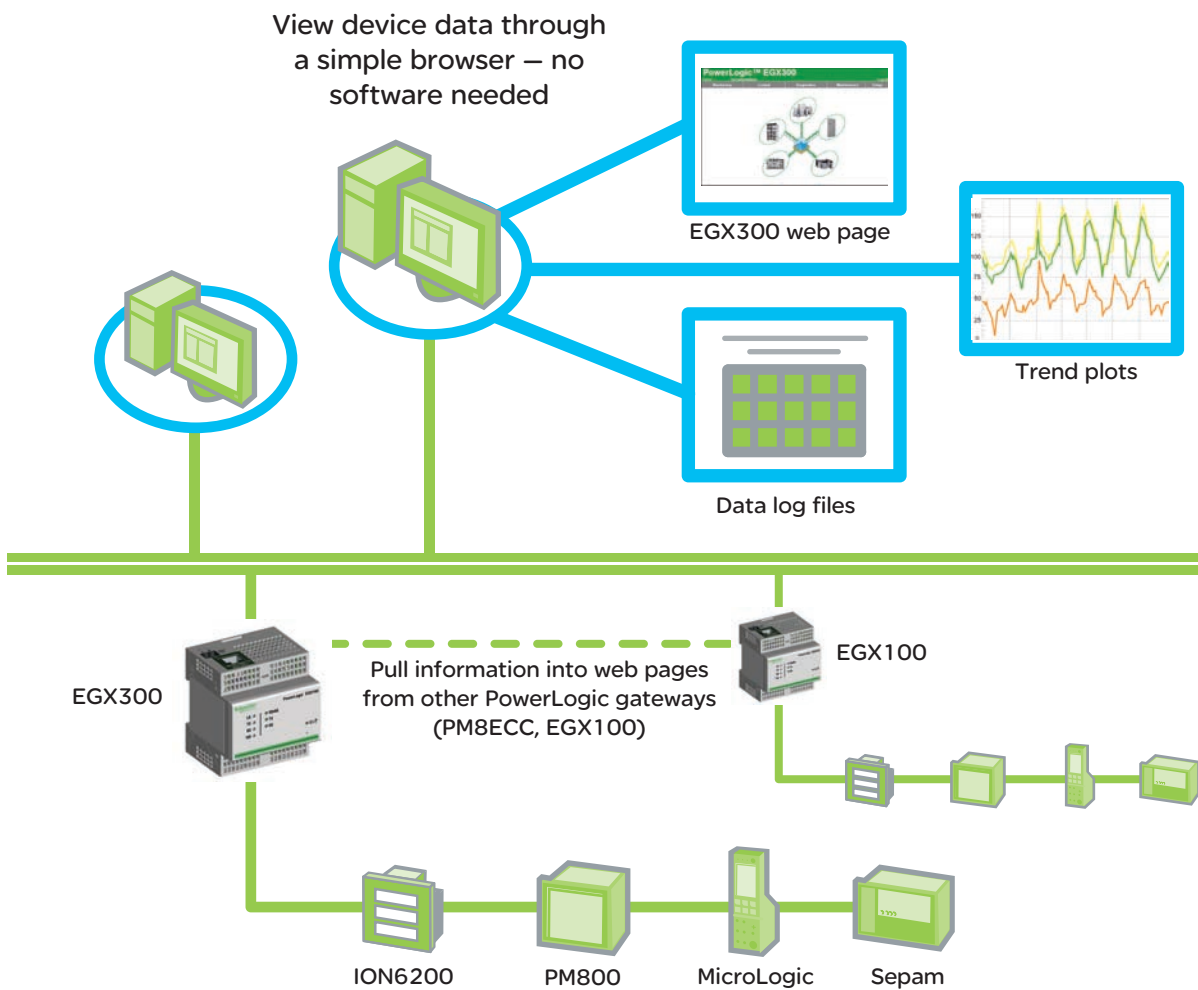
View device data through a simple browser — no software needed

PowerLogic™ EGX300

EGX300 web page

150
125
100
75
50
25

Trend plots

Data log files

EGX300

Pull information into web pages from other PowerLogic gateways (PM8ECC, EGX100)

EGX100

ION6200

PM800

MicroLogic

Sepam